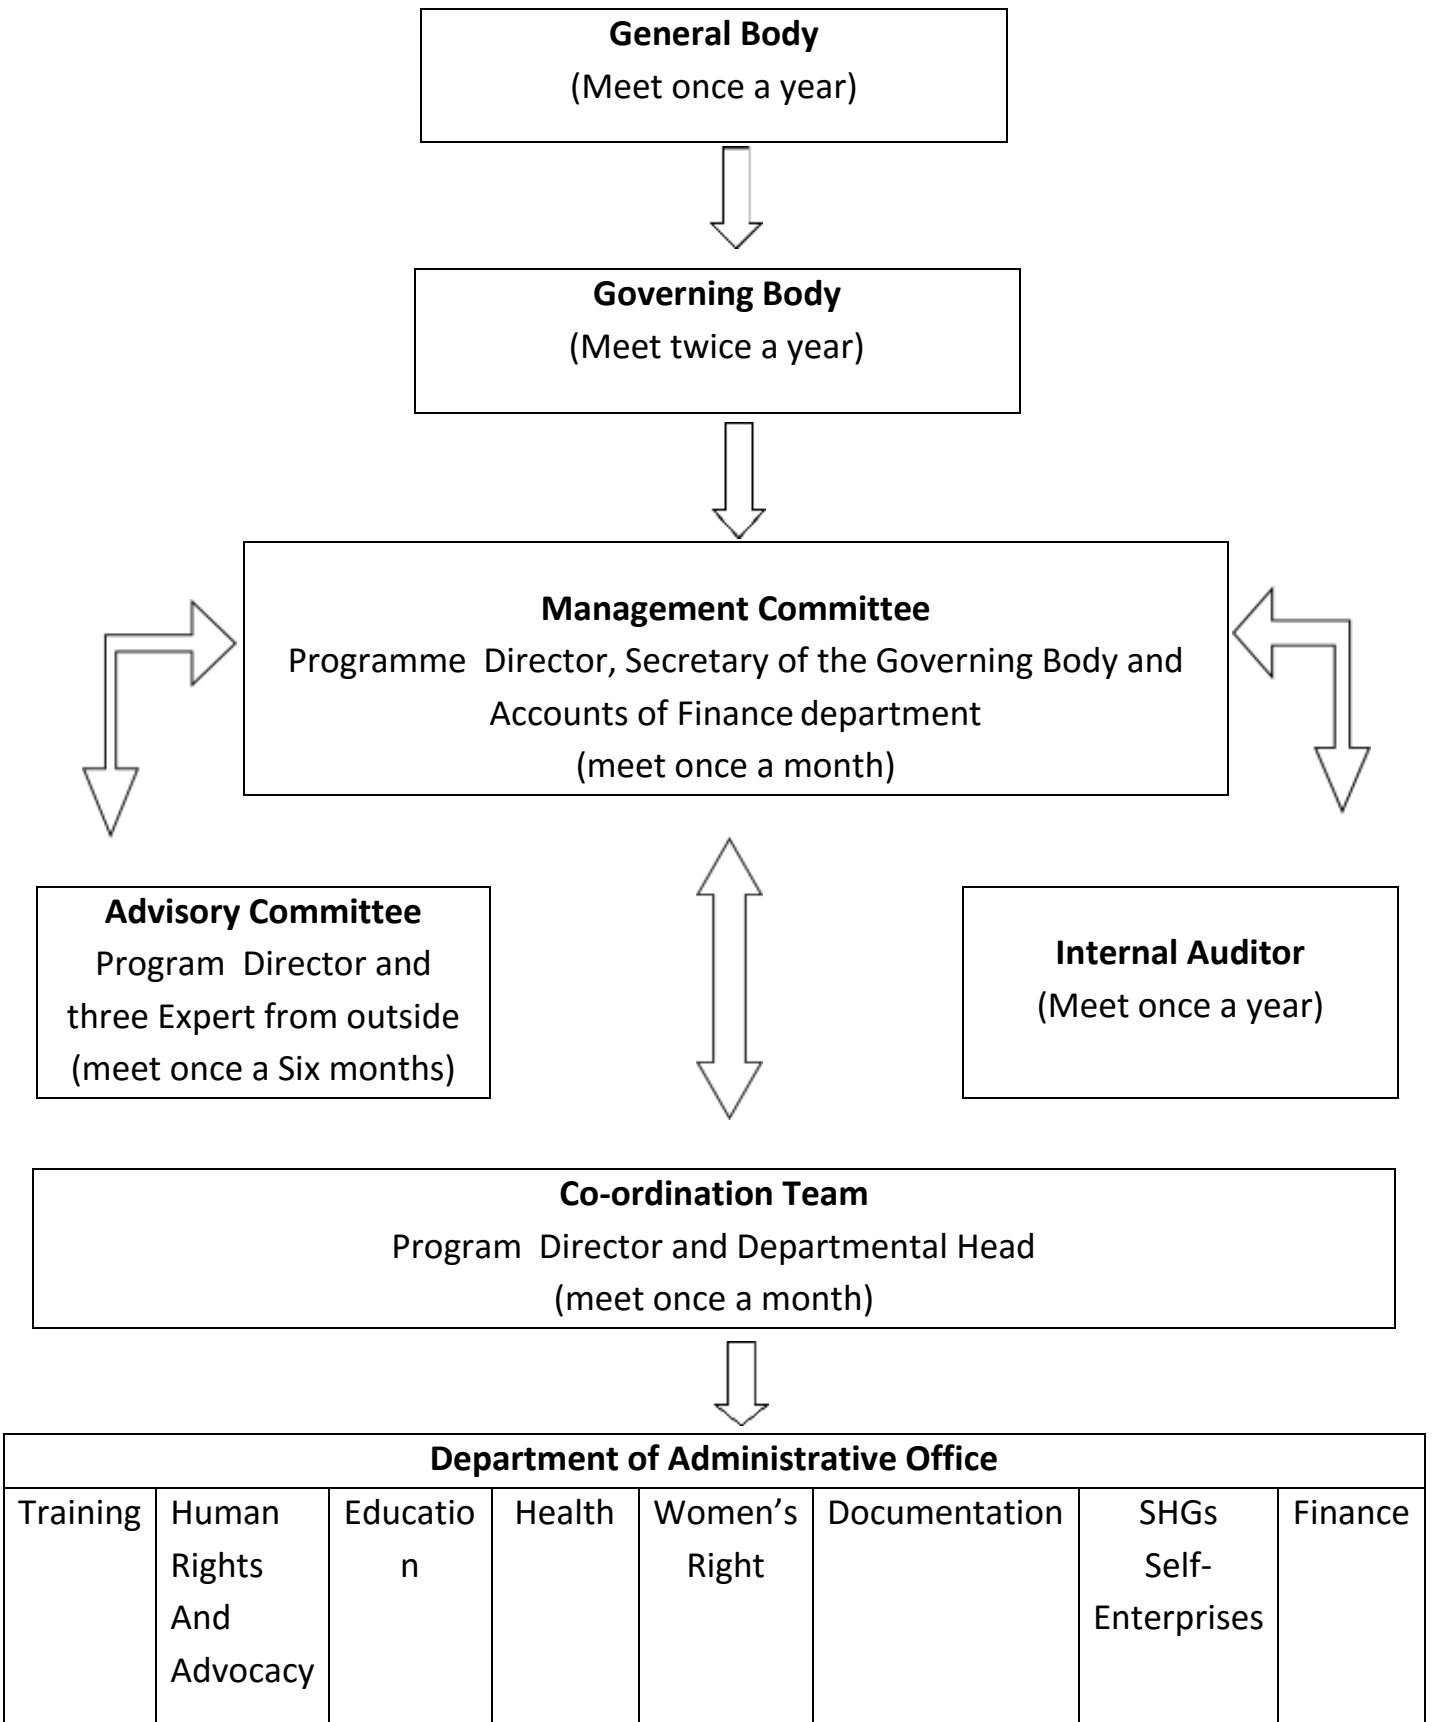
**General Body**
(Meet once a year)

**Governing Body**
(Meet twice a year)

**Management Committee**
Programme Director, Secretary of the Governing Body and Accounts of Finance department
(meet once a month)

**Advisory Committee**
Program Director and three Expert from outside
(meet once a Six months)

**Internal Auditor**
(Meet once a year)

**Co-ordination Team**
Program Director and Departmental Head
(meet once a month)

| **Department of Administrative Office** | | | | | | | |
|---|---|---|---|---|---|---|---|
| Training | Human Rights And Advocacy | Education | Health | Women's Right | Documentation | SHGs Self-Enterprises | Finance |